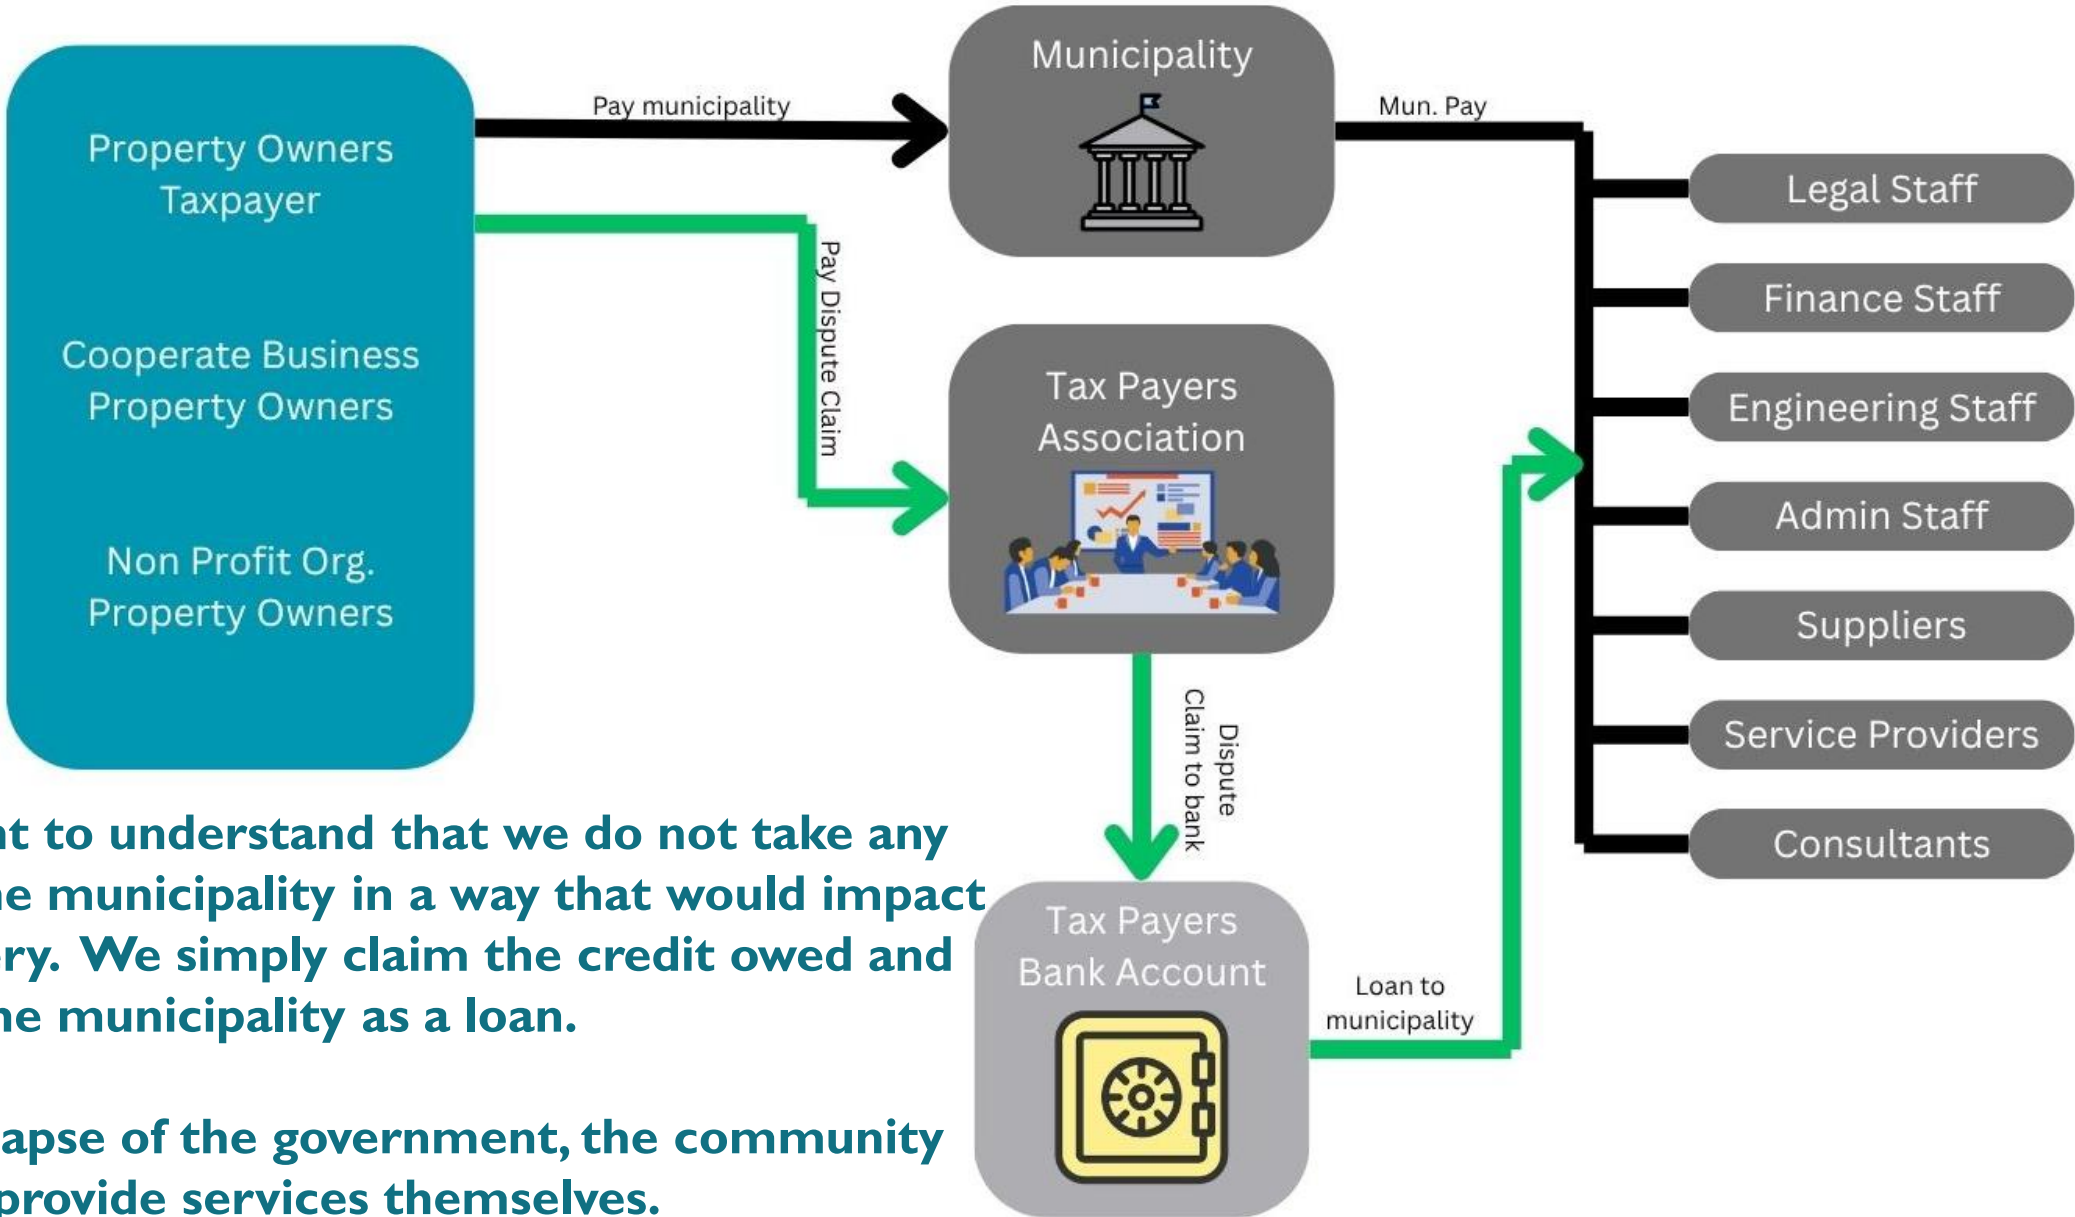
Property Owners Taxpayer

Cooperate Business Property Owners

Non Profit Org. Property Owners

Pay municipality

Municipality

Mun. Pay

Pay Dispute Claim

Tax Payers Association

Legal Staff

Finance Staff

Engineering Staff

Admin Staff

Suppliers

Service Providers

Consultants

Dispute Claim to bank

Tax Payers Bank Account

Loan to municipality

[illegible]t to understand that we do not take any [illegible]e municipality in a way that would impact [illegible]ry. We simply claim the credit owed and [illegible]e municipality as a loan.

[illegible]apse of the government, the community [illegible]provide services themselves.